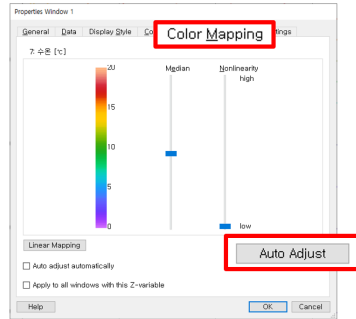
Properties Window 1

General Data Display Style Co Color Mapping ttings

7: 수온 [℃]

20

15

10

5

0

Median

Nonlinearity
high

low

Linear Mapping

Auto Adjust

Auto adjust automatically

Apply to all windows with this Z-variable

Help

OK Cancel